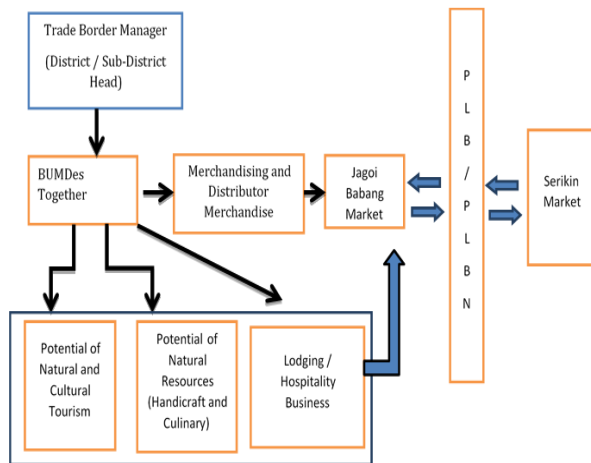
Trade Border Manager

(District / Sub-District Head)

BUMDes Together

Merchandising and Distributor Merchandise

Jagoi Babang Market

P
L
B
/
P
L
B
N

Serikin Market

Potential of Natural and Cultural Tourism

Potential of Natural Resources (Handicraft and Culinary)

Lodging / Hospitality Business